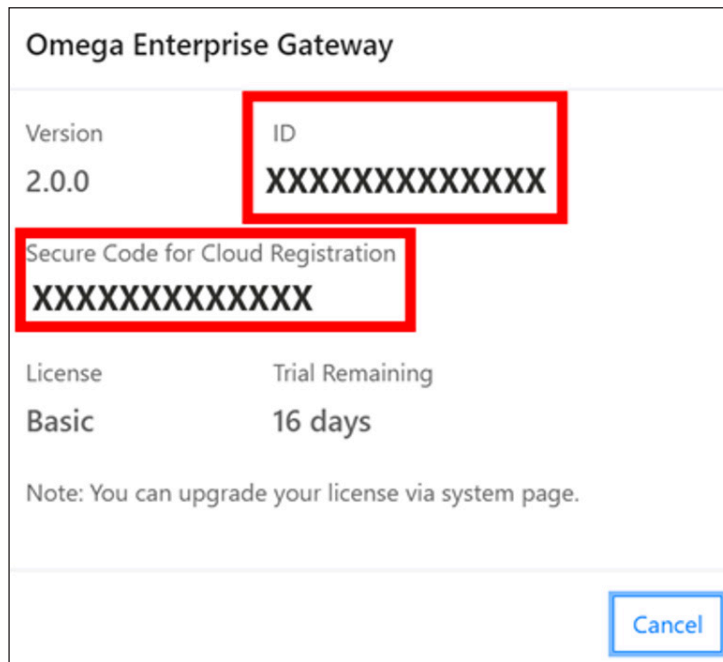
Omega Enterprise Gateway

Version
2.0.0

ID
XXXXXXXXXXXXX

Secure Code for Cloud Registration
XXXXXXXXXXXXX

License
Basic

Trial Remaining
16 days

Note: You can upgrade your license via system page.

Cancel